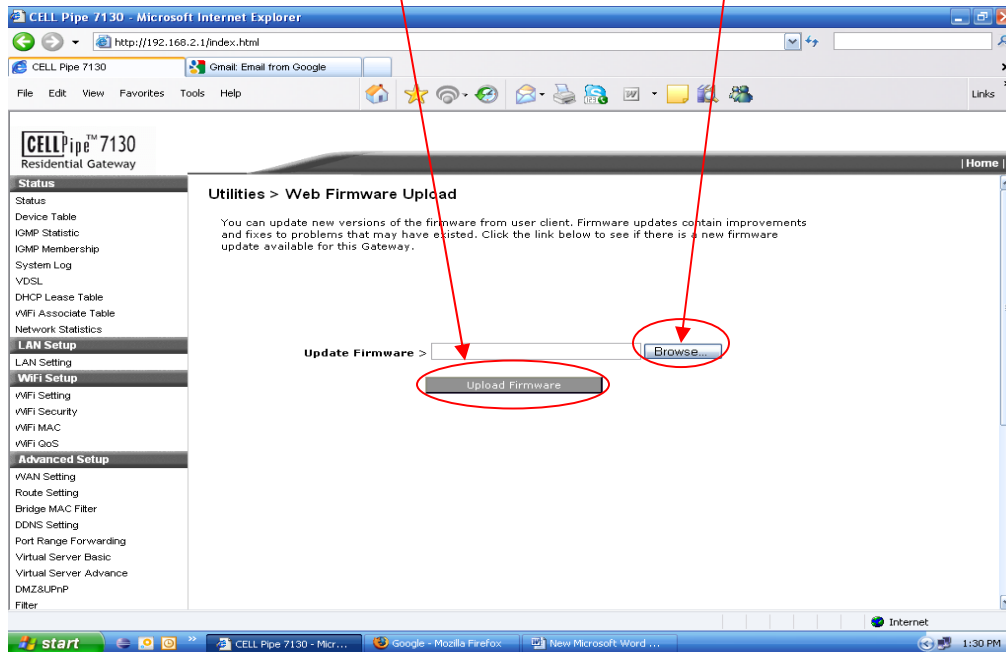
CELL Pipe 7130 - Microsoft Internet Explorer

http://192.168.2.1/index.html

CELL Pipe 7130

Gmail: Email from Google

File Edit View Favorites Tools Help

Links

CELLPipe™ 7130
Residential Gateway

| Home |

Status
Status
Device Table
IGMP Statistic
IGMP Membership
System Log
VDSL
DHCP Lease Table
WiFi Associate Table
Network Statistics
LAN Setup
LAN Setting
WiFi Setup
WiFi Setting
WiFi Security
WiFi MAC
WiFi QoS
Advanced Setup
WAN Setting
Route Setting
Bridge MAC Filter
DDNS Setting
Port Range Forwarding
Virtual Server Basic
Virtual Server Advance
DMZ&UPnP
Filter

Utilities > Web Firmware Upload

You can update new versions of the firmware from user client. Firmware updates contain improvements and fixes to problems that may have existed. Click the link below to see if there is a new firmware update available for this Gateway.

Update Firmware >

Browse...

Upload Firmware

Internet

start

CELL Pipe 7130 - Micr...

Google - Mozilla Firefox

New Microsoft Word ...

1:30 PM